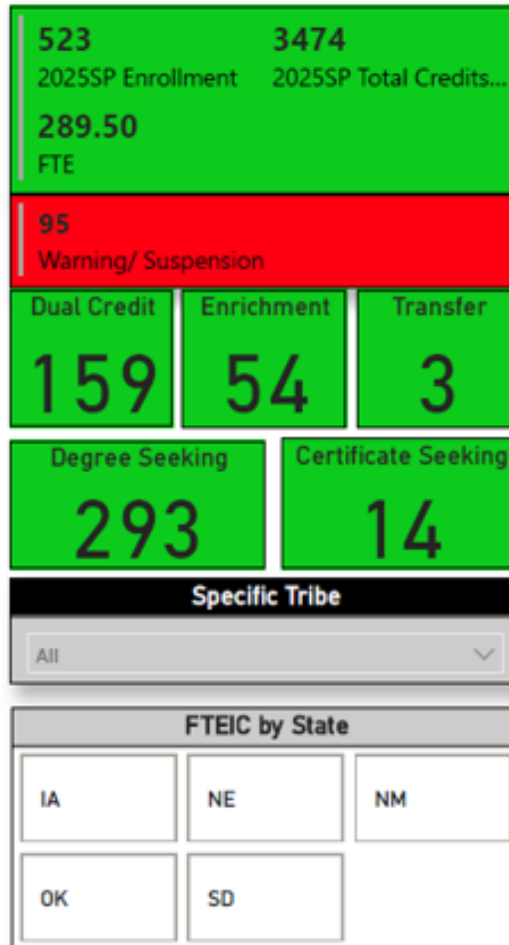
523
2025SP Enrollment

3474
2025SP Total Credits...

289.50
FTE

95
Warning/ Suspension

Dual Credit
159

Enrichment
54

Transfer
3

Degree Seeking
293

Certificate Seeking
14

Specific Tribe

All

FTEIC by State

IA

NE

NM

OK

SD